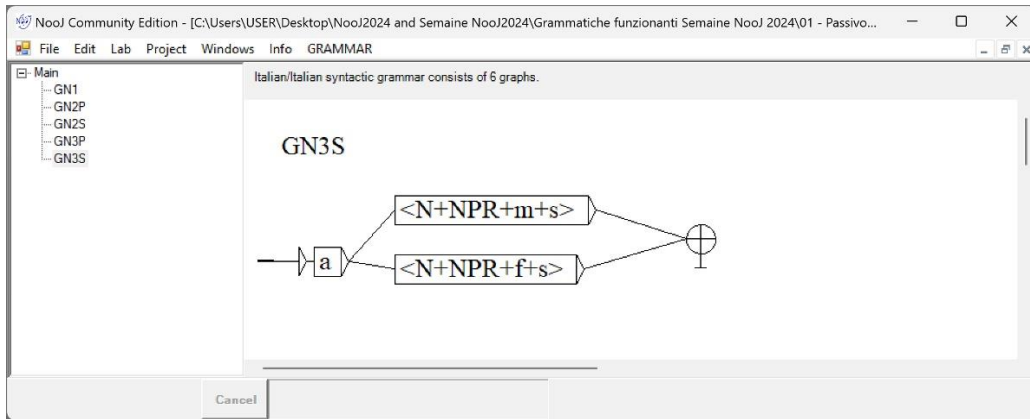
NooJ Community Edition - [C:\Users\USER\Desktop\NooJ2024 and Semaine NooJ2024\Grammatiche funzionanti Semaine NooJ 2024\01 - Passivo...

File Edit Lab Project Windows Info GRAMMAR

Main
GN1
GN2P
GN2S
GN3P
GN3S

Italian/Italian syntactic grammar consists of 6 graphs.

GN3S

a

<N+NPR+m+s>

<N+NPR+f+s>

Cancel